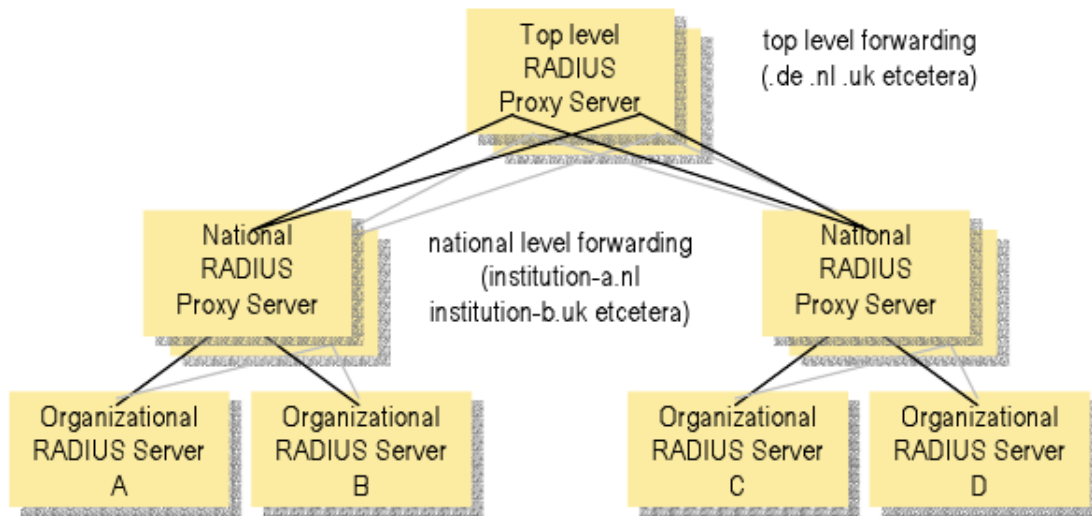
Top level RADIUS Proxy Server

top level forwarding (.de .nl .uk etcetera)

National RADIUS Proxy Server

national level forwarding (institution-a.nl institution-b.uk etcetera)

National RADIUS Proxy Server

Organizational RADIUS Server A

Organizational RADIUS Server B

Organizational RADIUS Server C

Organizational RADIUS Server D